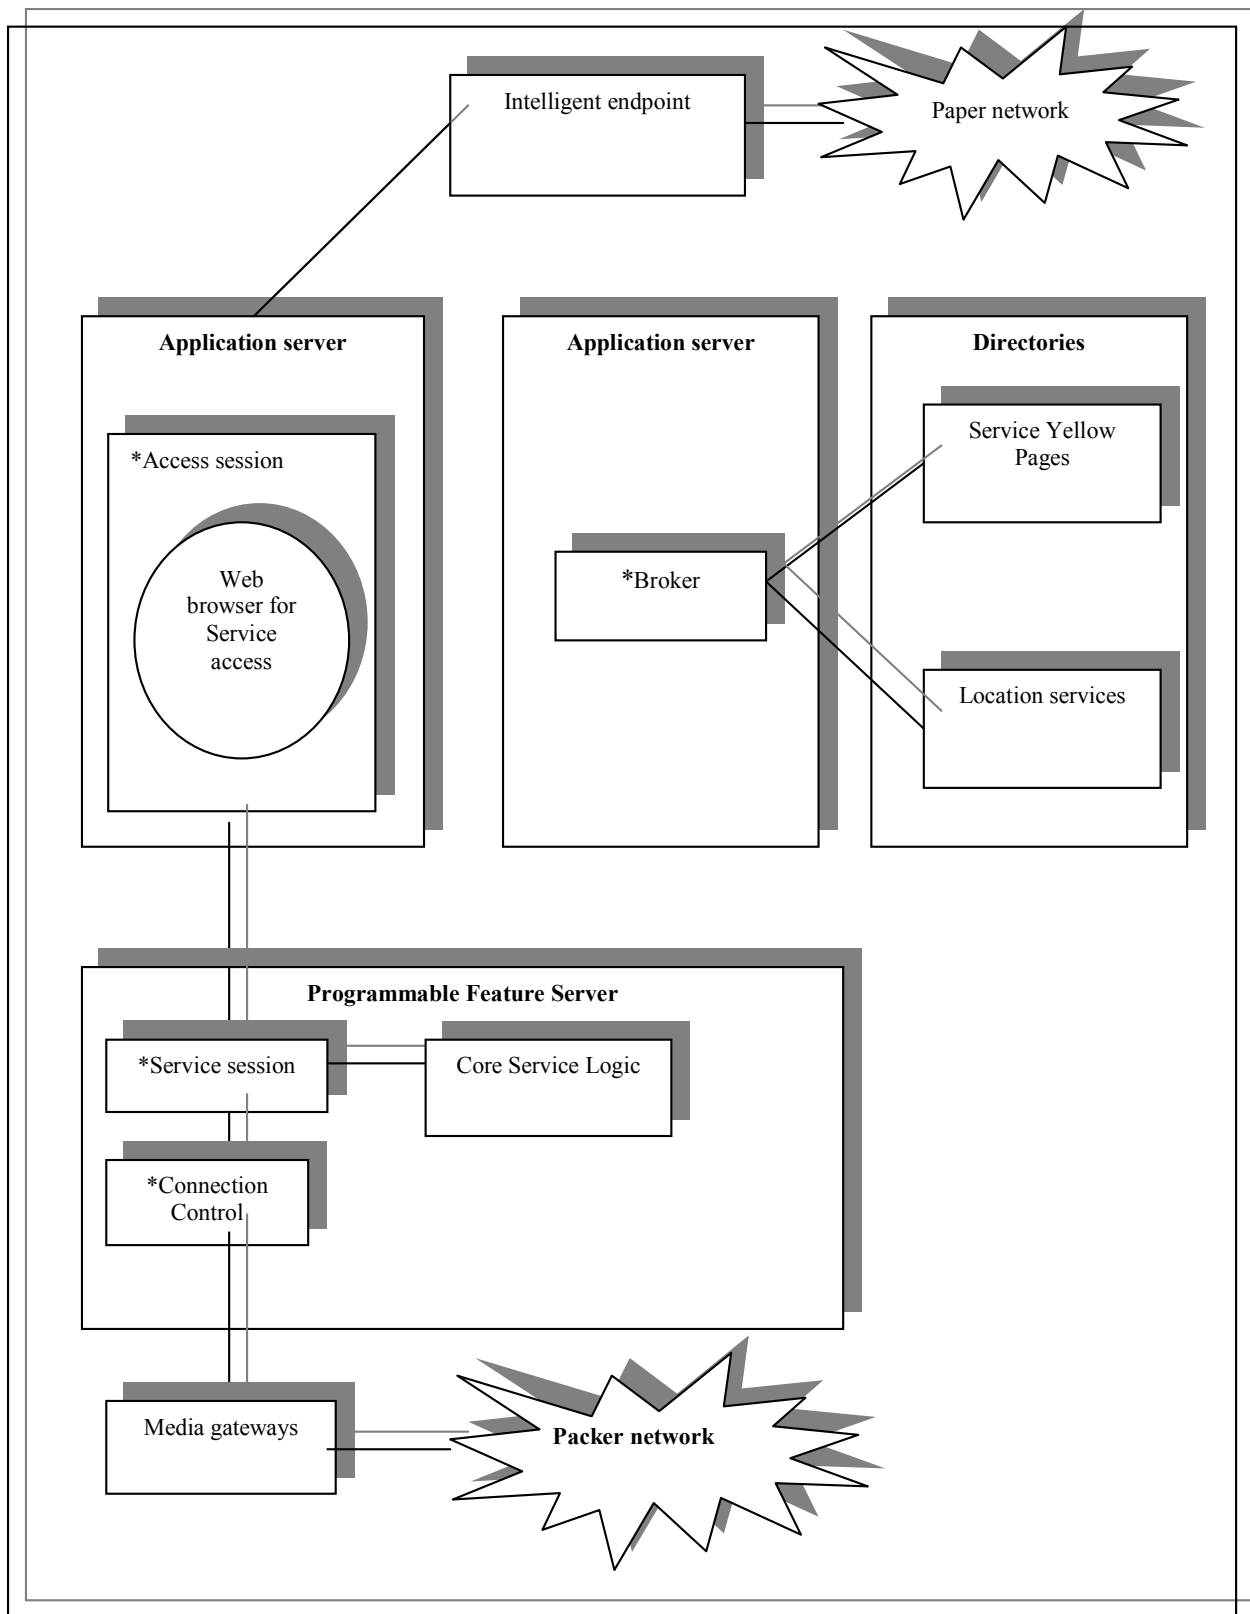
Intelligent endpoint

Paper network

Application server

*Access session

Web browser for Service access

Application server

*Broker

Directories

Service Yellow Pages

Location services

Programmable Feature Server

*Service session

Core Service Logic

*Connection Control

Media gateways

Packer network